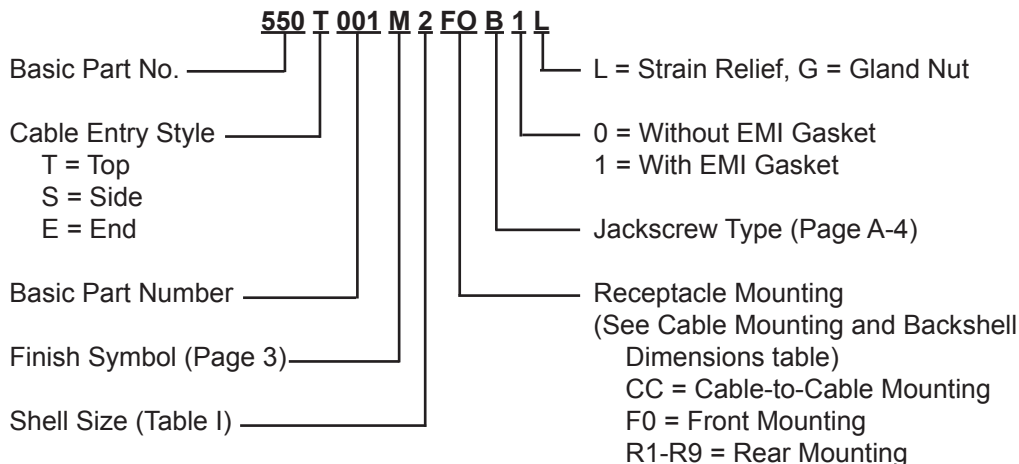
550 T 001 M 2 FO B 1 L

Basic Part No.

Cable Entry Style
T = Top
S = Side
E = End

Basic Part Number

Finish Symbol (Page 3)

Shell Size (Table I)

L = Strain Relief, G = Gland Nut

0 = Without EMI Gasket
1 = With EMI Gasket

Jackscrew Type (Page A-4)

Receptacle Mounting
(See Cable Mounting and Backshell Dimensions table)
CC = Cable-to-Cable Mounting
F0 = Front Mounting
R1-R9 = Rear Mounting